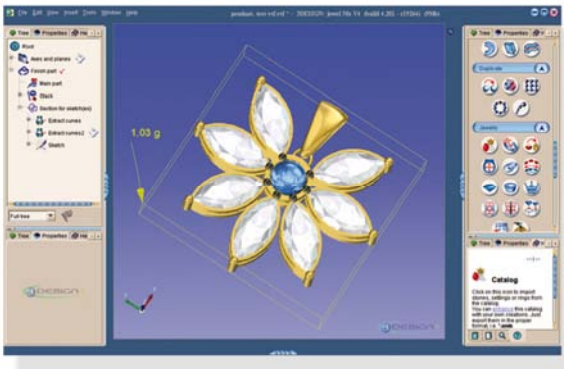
File Edit View Insert Tools Window Help

pendant_test.vrd * - 3DESIGN Jewel 7th V4 (build 4.201 - r19264) (Wiki)

Tree Properties Hi

Root
Axes and planes
Finish part
Main part
Stack
Section for sketch(es)
Extract curves
Extract curves2
Sketch

Full tree

Tree Properties Hi

3DESIGN

1.03 g

3DESIGN

Tree Properties W

Duplicate

Jewels

Tree Properties W

Catalog

Click on this icon to import stones, settings or rings from the catalog.
You can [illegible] this catalog with your own creations. Just export them in the proper format, i.e. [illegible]